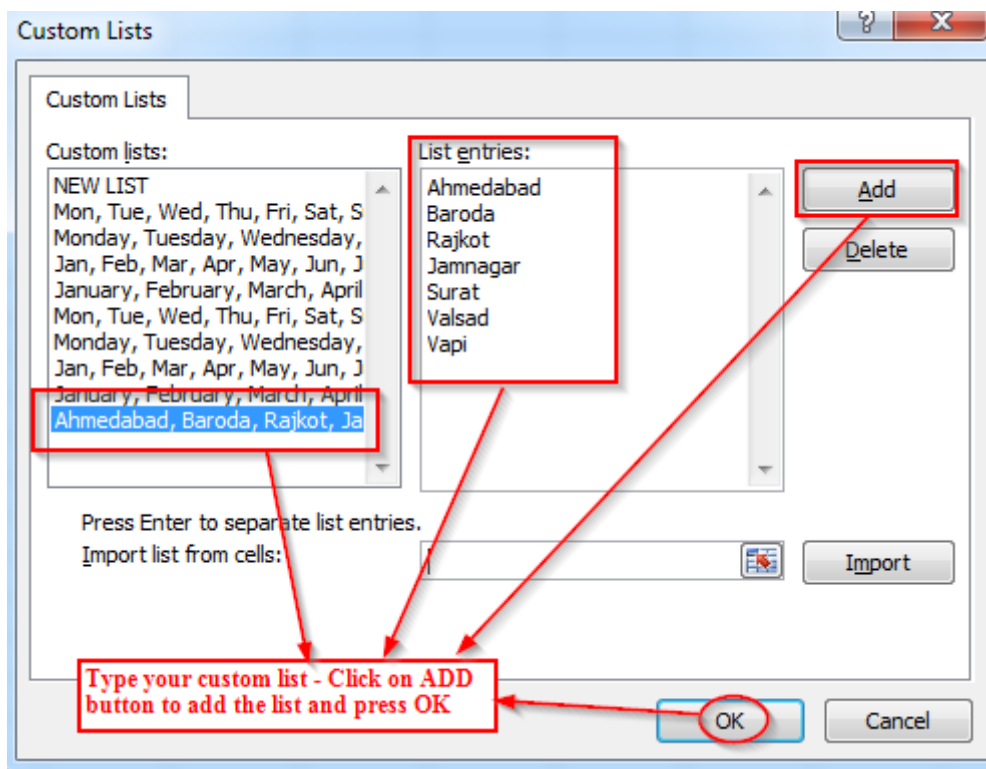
Custom Lists

?

X

Custom Lists

Custom lists:

NEW LIST
Mon, Tue, Wed, Thu, Fri, Sat, S
Monday, Tuesday, Wednesday,
Jan, Feb, Mar, Apr, May, Jun, J
January, February, March, April
Mon, Tue, Wed, Thu, Fri, Sat, S
Monday, Tuesday, Wednesday,
Jan, Feb, Mar, Apr, May, Jun, J
January, February, March, April
Ahmedabad, Baroda, Rajkot, Ja

List entries:

Ahmedabad
Baroda
Rajkot
Jamnagar
Surat
Valsad
Vapi

Add

Delete

Press Enter to separate list entries.

Import list from cells:

Import

Type your custom list - Click on ADD button to add the list and press OK

OK

Cancel